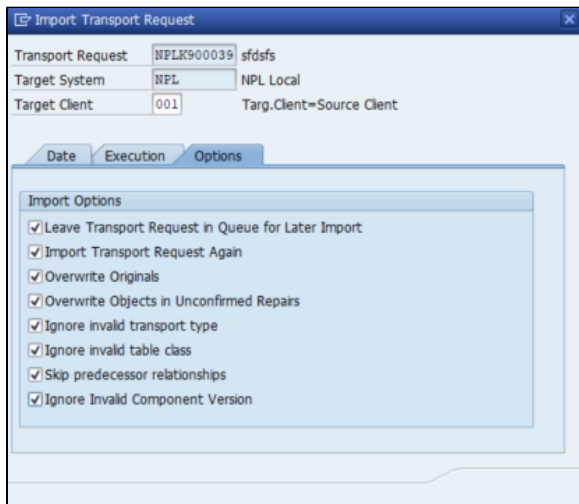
Import Transport Request

Transport Request NPLK900039 sfdsfs
Target System NPL NPL Local
Target Client 001 Targ.Client=Source Client

Date Execution Options

Import Options
Leave Transport Request in Queue for Later Import
Import Transport Request Again
Overwrite Originals
Overwrite Objects in Unconfirmed Repairs
Ignore invalid transport type
Ignore invalid table class
Skip predecessor relationships
Ignore Invalid Component Version